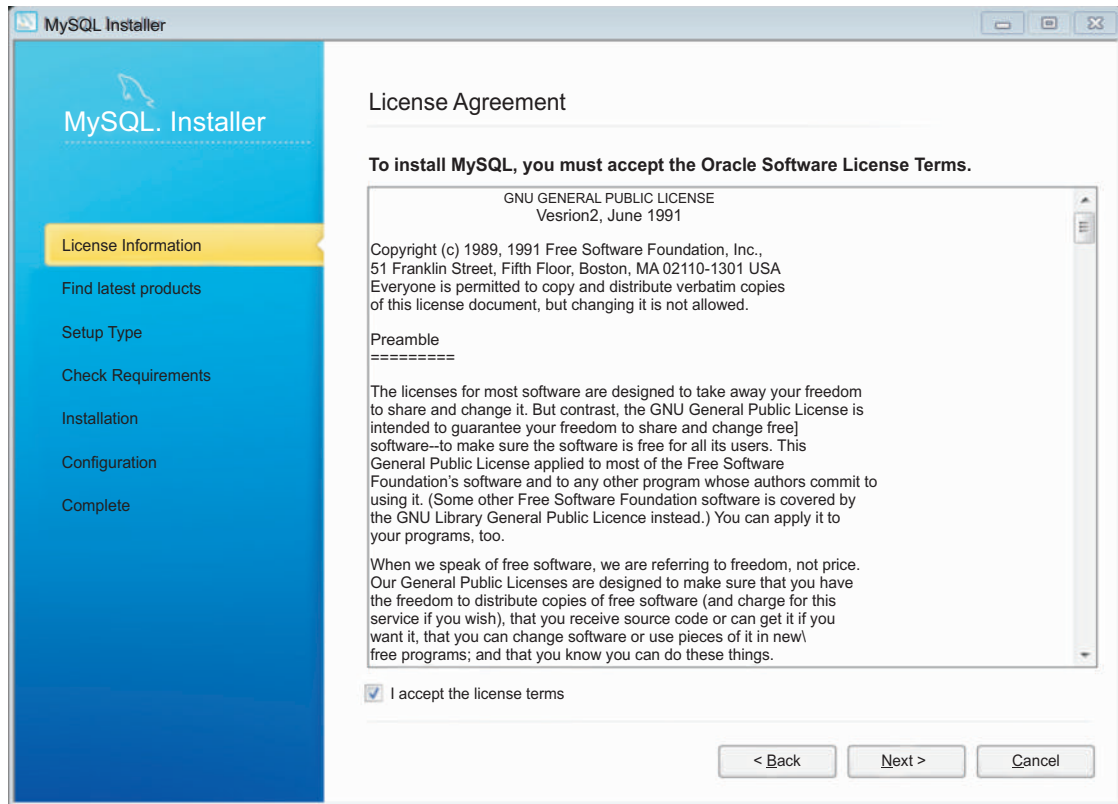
MySQL Installer

MySQL. Installer

License Information

Find latest products

Setup Type

Check Requirements

Installation

Configuration

Complete

License Agreement

To install MySQL, you must accept the Oracle Software License Terms.

GNU GENERAL PUBLIC LICENSE
Vesrion2, June 1991

Copyright (c) 1989, 1991 Free Software Foundation, Inc., 51 Franklin Street, Fifth Floor, Boston, MA 02110-1301 USA Everyone is permitted to copy and distribute verbatim copies of this license document, but changing it is not allowed.

Preamble
=========

The licenses for most software are designed to take away your freedom to share and change it. But contrast, the GNU General Public License is intended to guarantee your freedom to share and change free] software--to make sure the software is free for all its users. This General Public License applied to most of the Free Software Foundation's software and to any other program whose authors commit to using it. (Some other Free Software Foundation software is covered by the GNU Library General Public Licence instead.) You can apply it to your programs, too.

When we speak of free software, we are referring to freedom, not price. Our General Public Licenses are designed to make sure that you have the freedom to distribute copies of free software (and charge for this service if you wish), that you receive source code or can get it if you want it, that you can change software or use pieces of it in new\ free programs; and that you know you can do these things.

I accept the license terms

< Back

Next >

Cancel